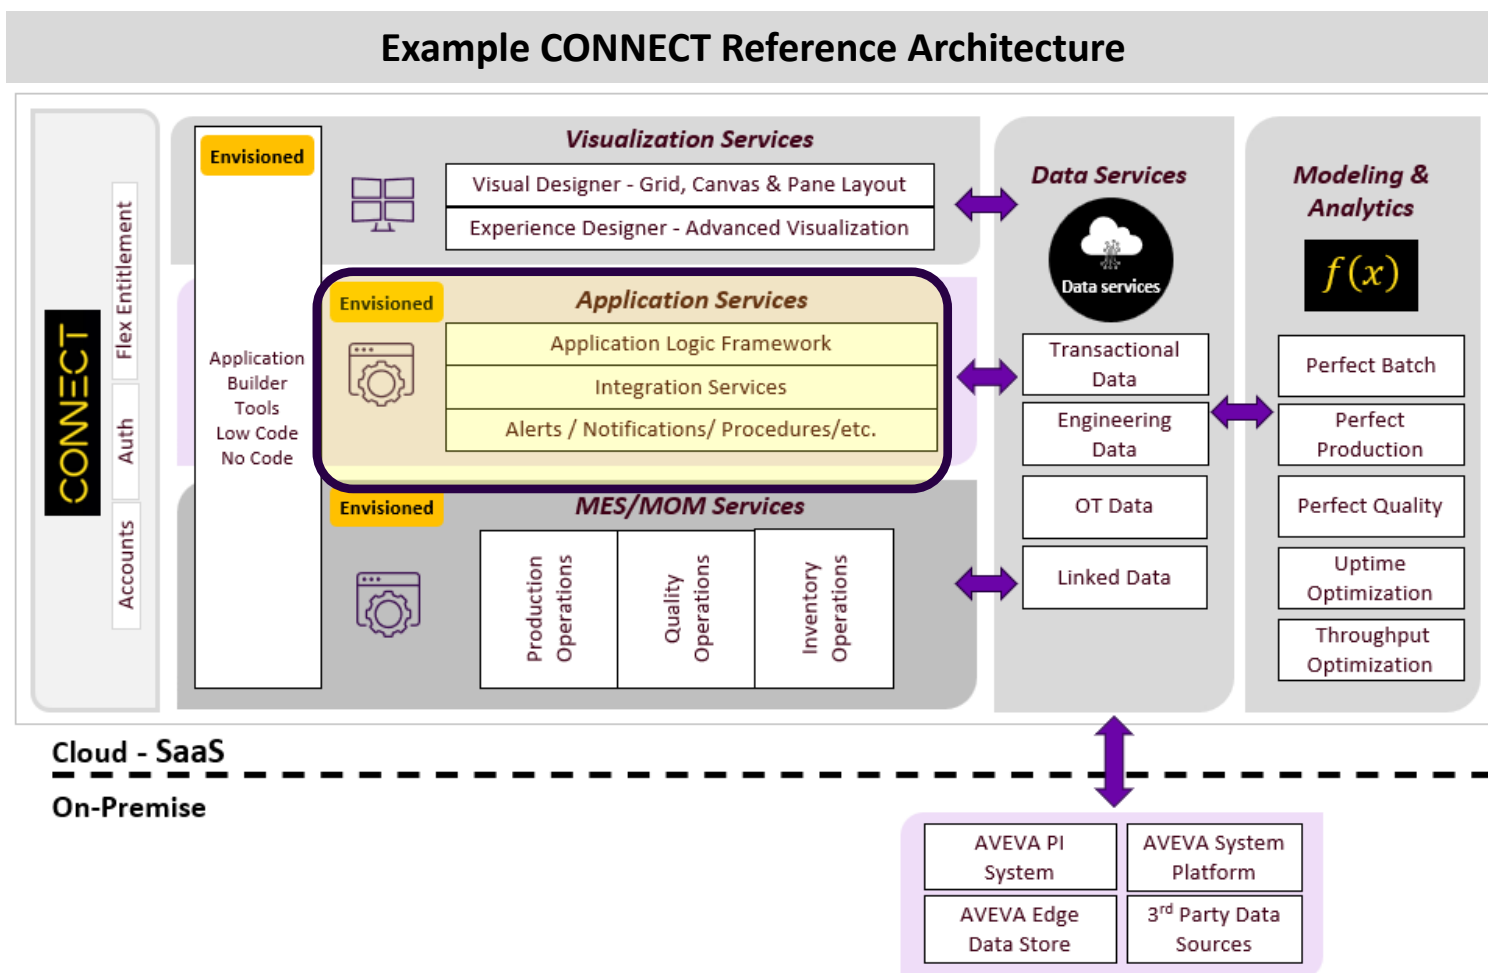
Example CONNECT Reference Architecture

CONNECT

Flex Entitlement

Auth

Accounts

Envisioned

Application Builder Tools Low Code No Code

Visualization Services

Visual Designer - Grid, Canvas & Pane Layout

Experience Designer - Advanced Visualization

Envisioned

Application Services

Application Logic Framework

Integration Services

Alerts / Notifications/ Procedures/etc.

Envisioned

MES/MOM Services

Production Operations

Quality Operations

Inventory Operations

Data Services

Data services

Transactional Data

Engineering Data

OT Data

Linked Data

Modeling & Analytics

$f(x)$

Perfect Batch

Perfect Production

Perfect Quality

Uptime Optimization

Throughput Optimization

Cloud - SaaS

On-Premise

AVEVA PI System

AVEVA System Platform

AVEVA Edge Data Store

3$^{rd}$ Party Data Sources